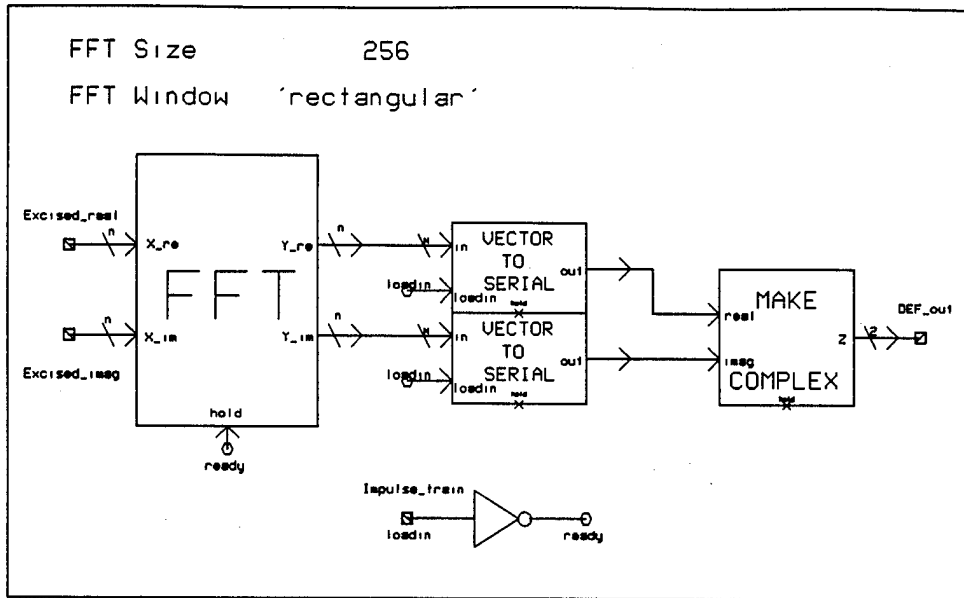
FFT Size 256

FFT Window 'rectangular'

Excised_real

n

X_re

FFT

Y_re

n

Excised_imag

n

X_im

Y_im

n

hold

ready

N

in

VECTOR TO SERIAL

out1

loadin

loadin

hold

N

in

VECTOR TO SERIAL

out1

loadin

loadin

hold

real

MAKE

imag

COMPLEX

hold

z

2

DEF_out

Impulse_train

loadin

ready